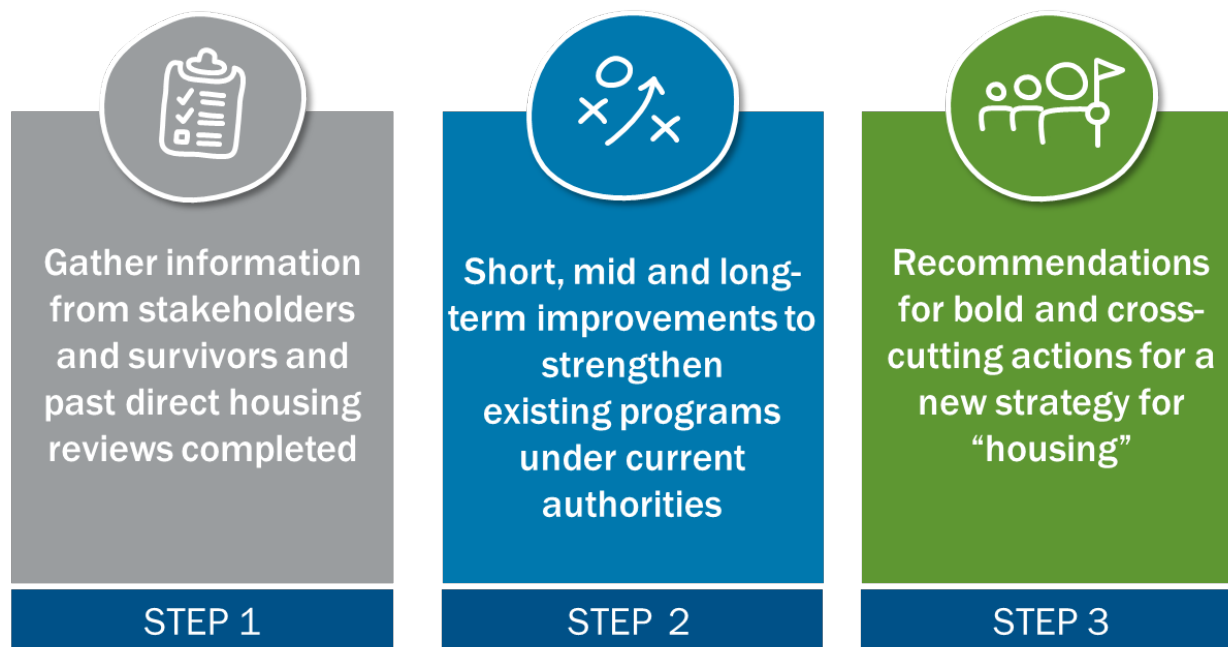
Gather information from stakeholders and survivors and past direct housing reviews completed

STEP 1

Short, mid and long-term improvements to strengthen existing programs under current authorities

STEP 2

Recommendations for bold and cross-cutting actions for a new strategy for “housing”

STEP 3